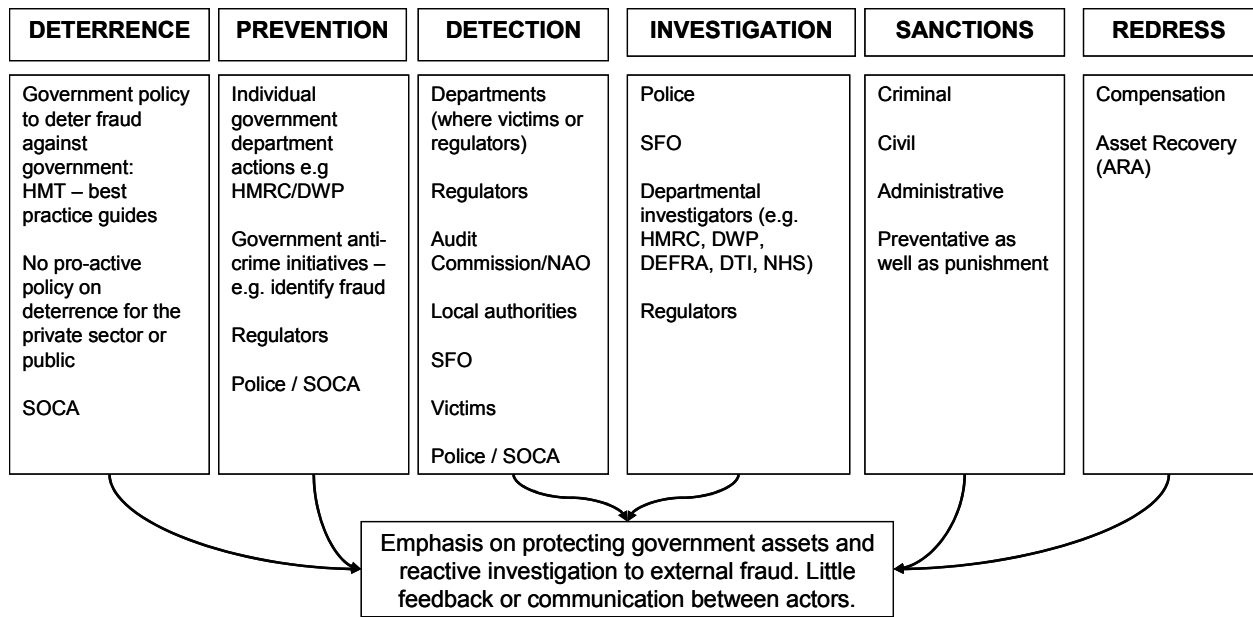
DETERRENCE

Government policy to deter fraud against government: HMT – best practice guides

No pro-active policy on deterrence for the private sector or public

SOCA

PREVENTION

Individual government department actions e.g HMRC/DWP

Government anti-crime initiatives – e.g. identify fraud

Regulators

Police / SOCA

DETECTION

Departments (where victims or regulators)

Regulators

Audit Commission/NAO

Local authorities

SFO

Victims

Police / SOCA

INVESTIGATION

Police

SFO

Departmental investigators (e.g. HMRC, DWP, DEFRA, DTI, NHS)

Regulators

SANCTIONS

Criminal

Civil

Administrative

Preventative as well as punishment

REDRESS

Compensation

Asset Recovery (ARA)

Emphasis on protecting government assets and reactive investigation to external fraud. Little feedback or communication between actors.